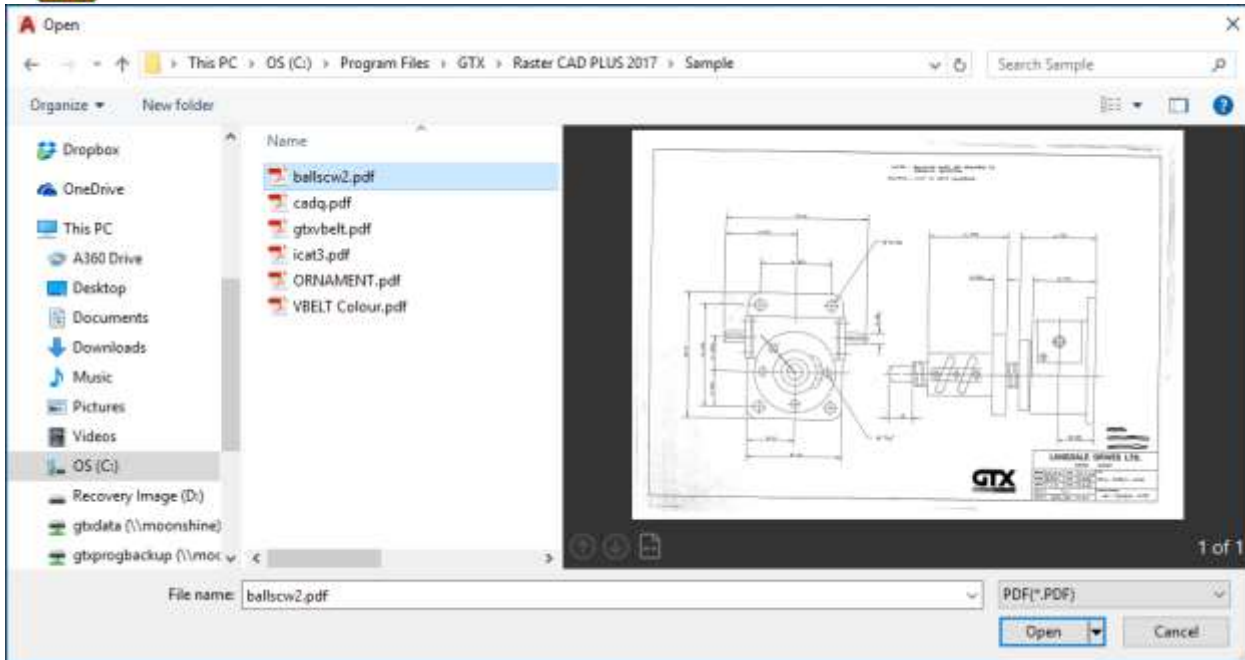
Open

This PC › OS (C:) › Program Files › GTX › Raster CAD PLUS 2017 › Sample

Search Sample

Organize ▾ New folder

Dropbox
OneDrive
This PC
A360 Drive
Desktop
Documents
Downloads
Music
Pictures
Videos
OS (C:)
Recovery Image (D:)
gtxdata (\\moonshine)
gtxprogbackup (\\moo

Name
ballscw2.pdf
cadq.pdf
gtxvbelt.pdf
icat3.pdf
ORNAMENT.pdf
VBELT Colour.pdf

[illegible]
LANSDALE DRIVES LTD.
GTX

1 of 1

File name: ballscw2.pdf
PDF(*.PDF)
Open
Cancel